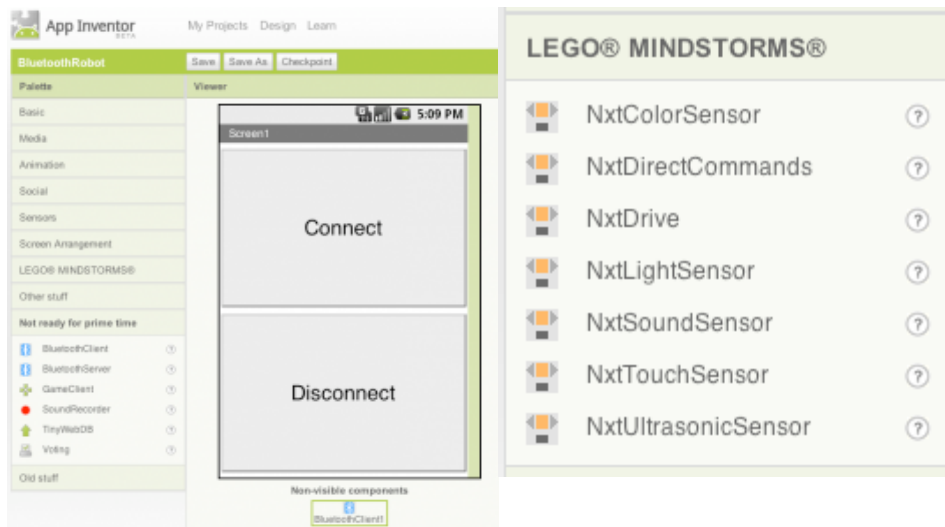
App Inventor
BETA
My Projects Design Learn

BluetoothRobot
Save Save As Checkpoint

Palette
Viewer

Basic
Media
Animation
Social
Sensors
Screen Arrangement
LEGO® MINDSTORMS®
Other stuff
Not ready for prime time
BluetoothClient ?
BluetoothServer ?
GameClient ?
SoundRecorder ?
TinyWebDB ?
Voting ?
Old stuff

5:09 PM
Screen1
Connect
Disconnect

Non-visible components
BluetoothClient1

LEGO® MINDSTORMS®
NxtColorSensor ?
NxtDirectCommands ?
NxtDrive ?
NxtLightSensor ?
NxtSoundSensor ?
NxtTouchSensor ?
NxtUltrasonicSensor ?